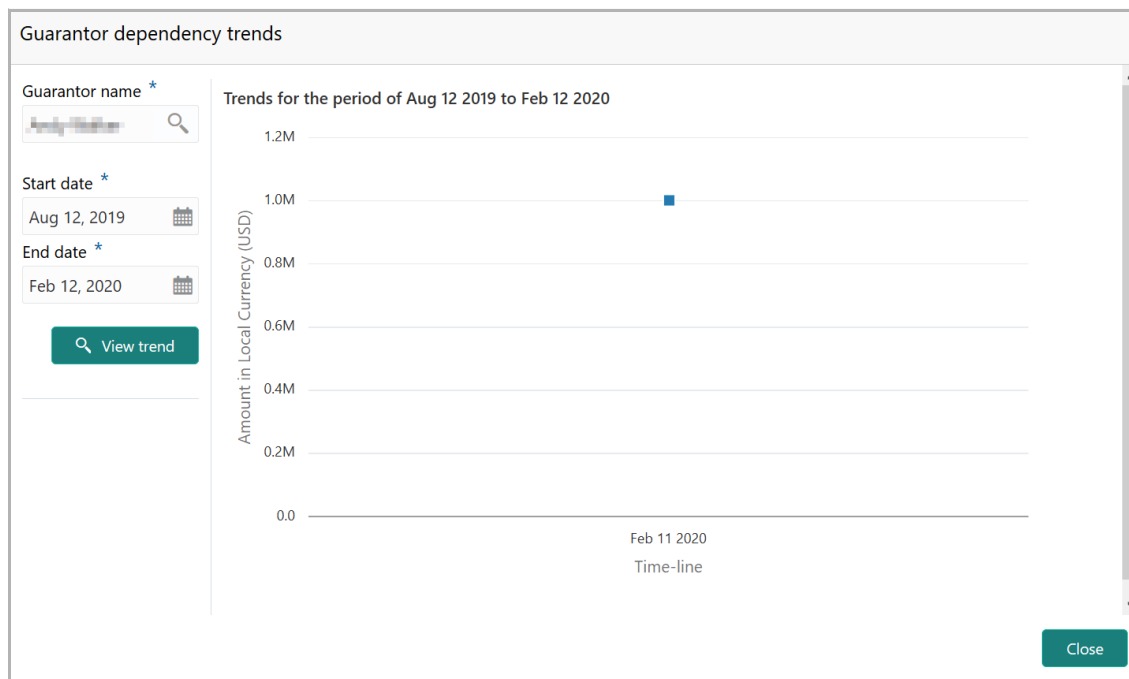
Guarantor dependency trends

Guarantor name *
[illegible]

Start date *
Aug 12, 2019

End date *
Feb 12, 2020

View trend

Trends for the period of Aug 12 2019 to Feb 12 2020

1.2M
1.0M
0.8M
0.6M
0.4M
0.2M
0.0

Amount in Local Currency (USD)

Feb 11 2020

Time-line

Close